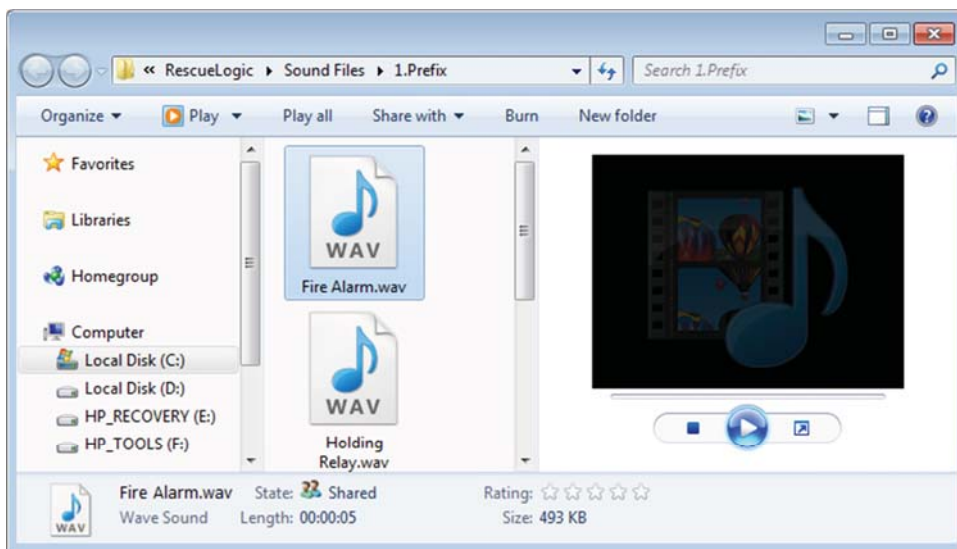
« RescueLogic ▸ Sound Files ▸ 1.Prefix

Search 1.Prefix

Organize ▾ Play ▾ Play all Share with ▾ Burn New folder

Favorites

Libraries

Homegroup

Computer

Local Disk (C:)

Local Disk (D:)

HP_RECOVERY (E:)

HP_TOOLS (F:)

WAV

Fire Alarm.wav

WAV

Holding Relay.wav

WAV

Fire Alarm.wav State: Shared

Wave Sound Length: 00:00:05

Rating: ☆☆☆☆☆

Size: 493 KB